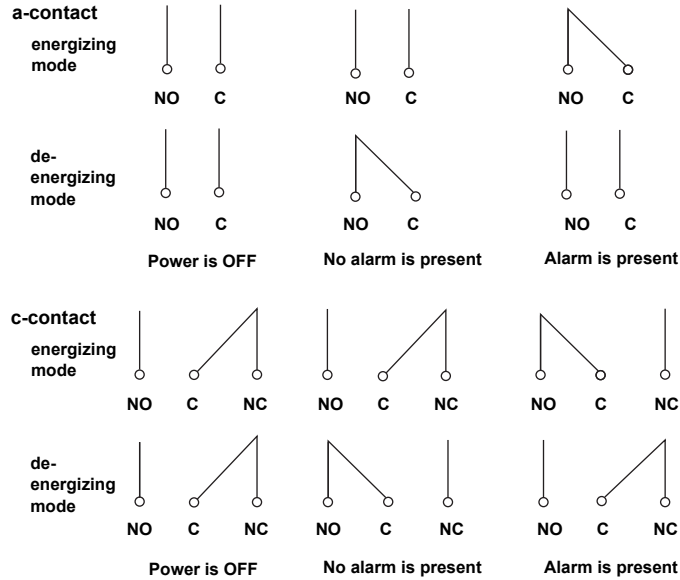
a-contact

energizing mode

NO C

NO C

NO C

de-energizing mode

NO C

NO C

NO C

Power is OFF

No alarm is present

Alarm is present

c-contact

energizing mode

NO C NC

NO C NC

NO C NC

de-energizing mode

NO C NC

NO C NC

NO C NC

Power is OFF

No alarm is present

Alarm is present